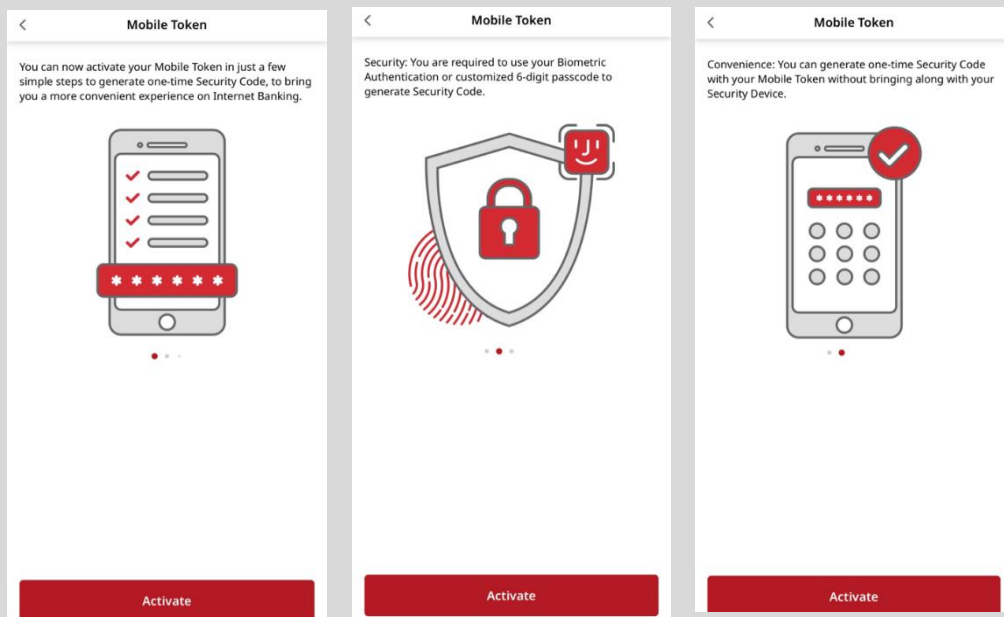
<

Mobile Token

You can now activate your Mobile Token in just a few simple steps to generate one-time Security Code, to bring you a more convenient experience on Internet Banking.

\* \* \* \* \* \*

Activate

<

Mobile Token

Security: You are required to use your Biometric Authentication or customized 6-digit passcode to generate Security Code.

Activate

<

Mobile Token

Convenience: You can generate one-time Security Code with your Mobile Token without bringing along with your Security Device.

\* \* \* \* \* \*

Activate